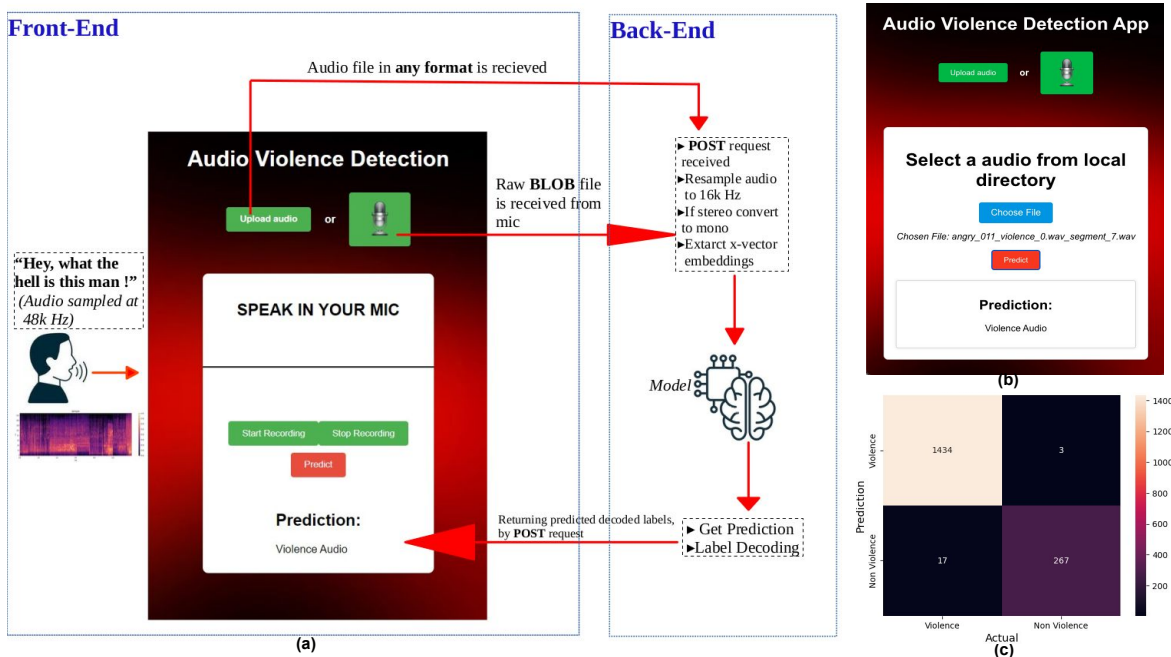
Front-End

Back-End

Audio file in **any format** is recieved

Audio Violence Detection

Upload audio

or

Raw **BLOB** file is received from mic

► **POST** request received
►Resample audio to 16k Hz
►If stereo convert to mono
►Extarct x-vector embeddings

"Hey, what the hell is this man !"
*(Audio sampled at 48k Hz)*

SPEAK IN YOUR MIC

Model

Start Recording

Stop Recording

Predict

Prediction:

Violence Audio

Returning predicted decoded labels, by **POST** request

► Get Prediction
►Label Decoding

(a)

Audio Violence Detection App

Upload audio

or

Select a audio from local directory

Choose File

Chosen File: angry_011_violence_0.wav_segment_7.wav

Predict

Prediction:

Violence Audio

(b)

| Prediction \ Actual | Violence | Non Violence |
|---|---|---|
| Violence | 1434 | 3 |
| Non Violence | 17 | 267 |

1400
1200
1000
800
600
400
200

Actual

(c)